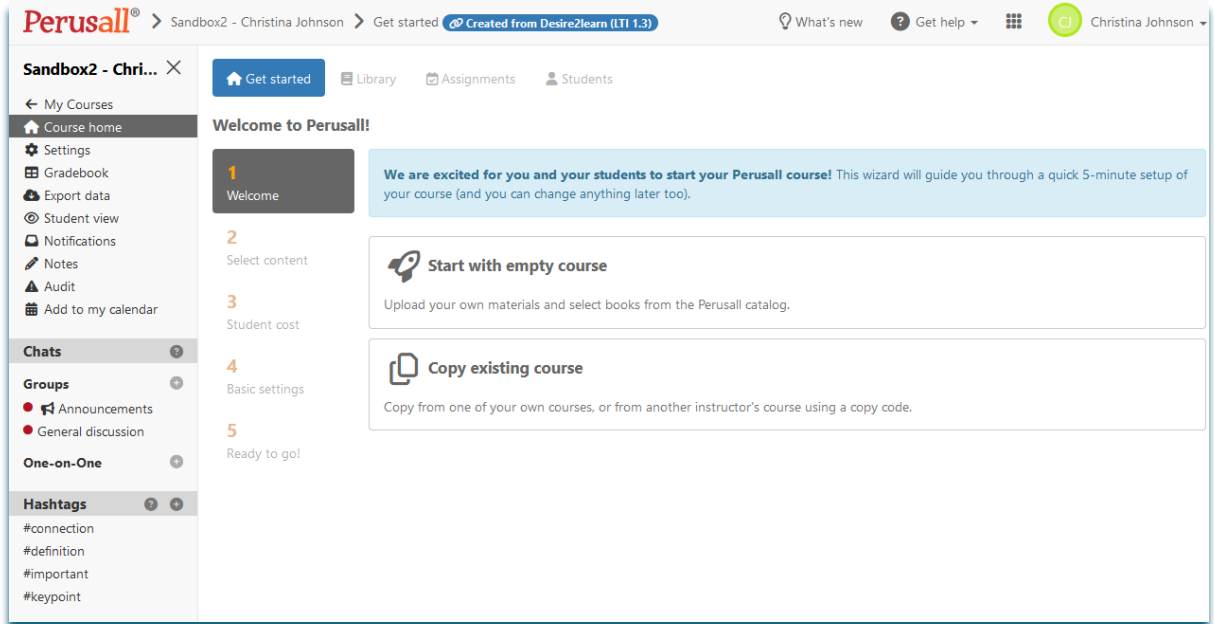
Perusall® > Sandbox2 - Christina Johnson > Get started Created from Desire2learn (LTI 1.3)

What's new Get help CJ Christina Johnson

Sandbox2 - Chri... ×

← My Courses
Course home
Settings
Gradebook
Export data
Student view
Notifications
Notes
Audit
Add to my calendar

Chats

Groups
Announcements
General discussion

One-on-One

Hashtags
#connection
#definition
#important
#keypoint

Get started Library Assignments Students

Welcome to Perusall!

1
Welcome

2
Select content

3
Student cost

4
Basic settings

5
Ready to go!

**We are excited for you and your students to start your Perusall course!** This wizard will guide you through a quick 5-minute setup of your course (and you can change anything later too).

Start with empty course

Upload your own materials and select books from the Perusall catalog.

Copy existing course

Copy from one of your own courses, or from another instructor's course using a copy code.